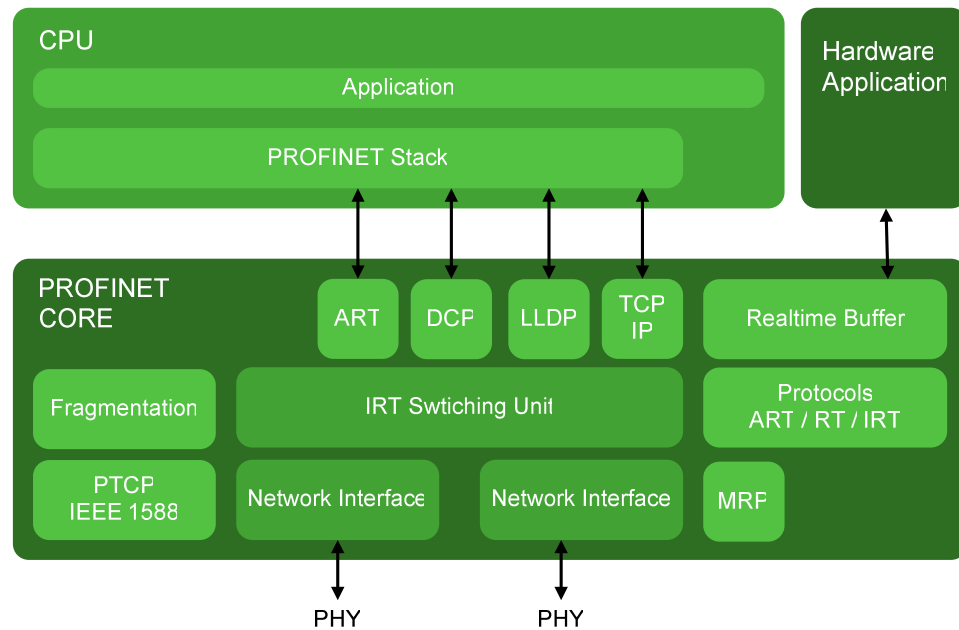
CPU

Application

PROFINET Stack

Hardware Application

PROFINET CORE

ART

DCP

LLDP

TCP IP

Realtime Buffer

Fragmentation

IRT Swtiching Unit

Protocols ART / RT / IRT

PTCP IEEE 1588

Network Interface

Network Interface

MRP

PHY

PHY